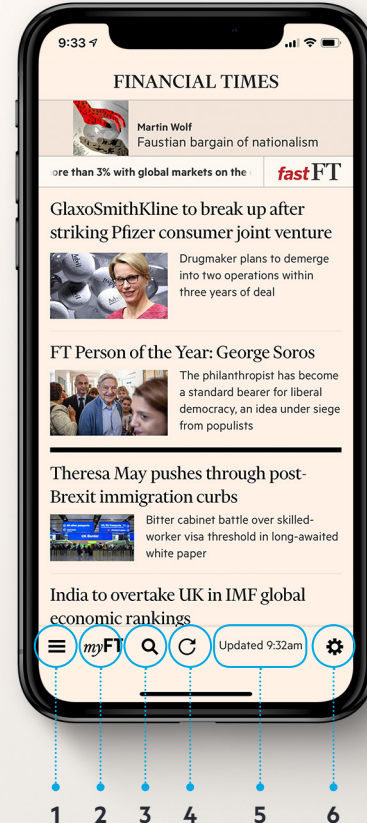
9:33

FINANCIAL TIMES

Martin Wolf
Faustian bargain of nationalism

ore than 3% with global markets on the

fastFT

GlaxoSmithKline to break up after striking Pfizer consumer joint venture

Drugmaker plans to demerge into two operations within three years of deal

FT Person of the Year: George Soros

The philanthropist has become a standard bearer for liberal democracy, an idea under siege from populists

Theresa May pushes through post-Brexit immigration curbs

Bitter cabinet battle over skilled-worker visa threshold in long-awaited white paper

India to overtake UK in IMF global economic rankings

myFT

Updated 9:32am

1 2 3 4 5 6